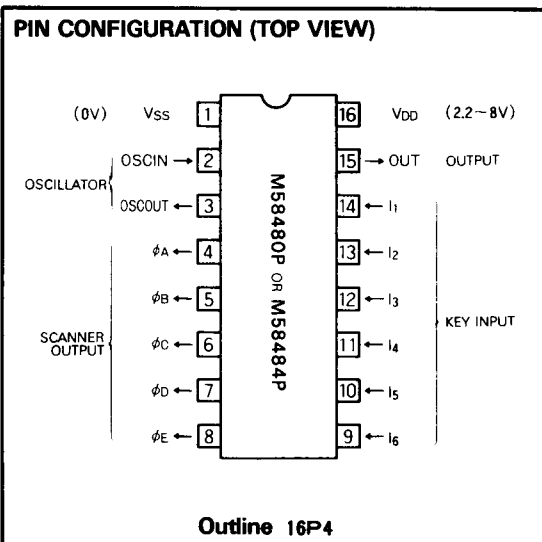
PIN CONFIGURATION (TOP VIEW)

(0V) $V_{SS}$ 1
OSCILLATOR
OSCIN → 2
OSCOUT ← 3
SCANNER OUTPUT
$\phi_A$ ← 4
$\phi_B$ ← 5
$\phi_C$ ← 6
$\phi_D$ ← 7
$\phi_E$ ← 8

M58480P OR M58484P

16 $V_{DD}$ (2.2~8V)
15 → OUT OUTPUT
14 ← $I_1$
13 ← $I_2$
12 ← $I_3$
11 ← $I_4$
10 ← $I_5$
9 ← $I_6$
KEY INPUT

Outline 16P4